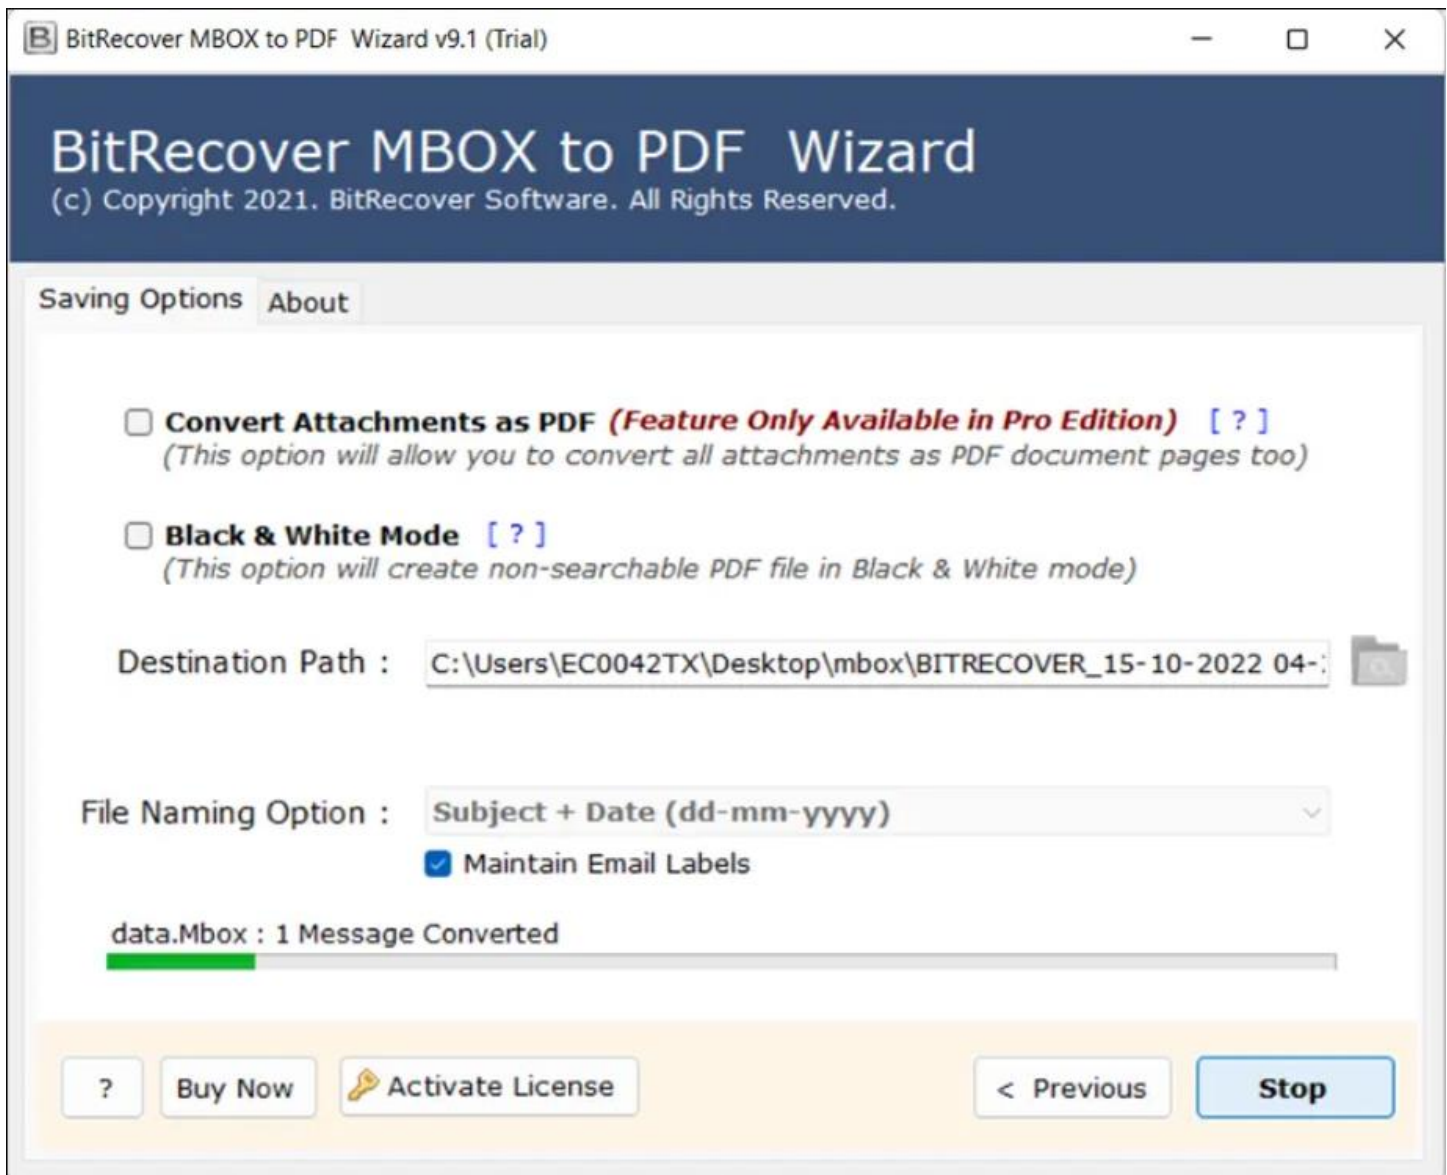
B BitRecover MBOX to PDF Wizard v9.1 (Trial)

BitRecover MBOX to PDF Wizard
(c) Copyright 2021. BitRecover Software. All Rights Reserved.

Saving Options About

Convert Attachments as PDF (Feature Only Available in Pro Edition) [ ? ]
(This option will allow you to convert all attachments as PDF document pages too)

Black & White Mode [ ? ]
(This option will create non-searchable PDF file in Black & White mode)

Destination Path : C:\Users\EC0042TX\Desktop\mbox\BITRECOVER_15-10-2022 04-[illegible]

File Naming Option : Subject + Date (dd-mm-yyyy)

Maintain Email Labels

data.Mbox : 1 Message Converted

? Buy Now Activate License < Previous Stop